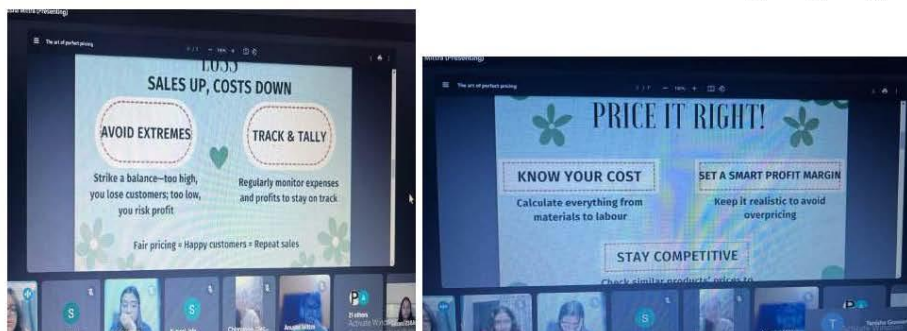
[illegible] (Presenting)

The art of perfect pricing

LOSS

SALES UP, COSTS DOWN

AVOID EXTREMES

Strike a balance—too high, you lose customers; too low, you risk profit

TRACK & TALLY

Regularly monitor expenses and profits to stay on track

Fair pricing = Happy customers = Repeat sales

S

S

21 others

Activate Windows

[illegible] (Presenting)

The art of perfect pricing

PRICE IT RIGHT!

KNOW YOUR COST

Calculate everything from materials to labour

SET A SMART PROFIT MARGIN

Keep it realistic to avoid overpricing

STAY COMPETITIVE

Check similar products' prices to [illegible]

S

T